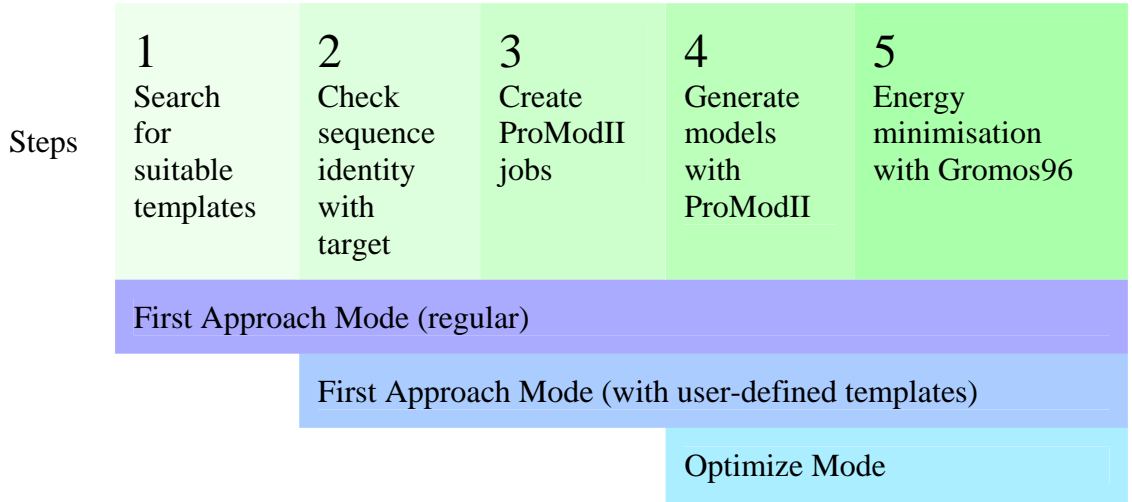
Steps

| 1 Search for suitable templates | 2 Check sequence identity with target | 3 Create ProModII jobs | 4 Generate models with ProModII | 5 Energy minimisation with Gromos96 |
|---|---|---|---|---|

First Approach Mode (regular)

First Approach Mode (with user-defined templates)

Optimize Mode